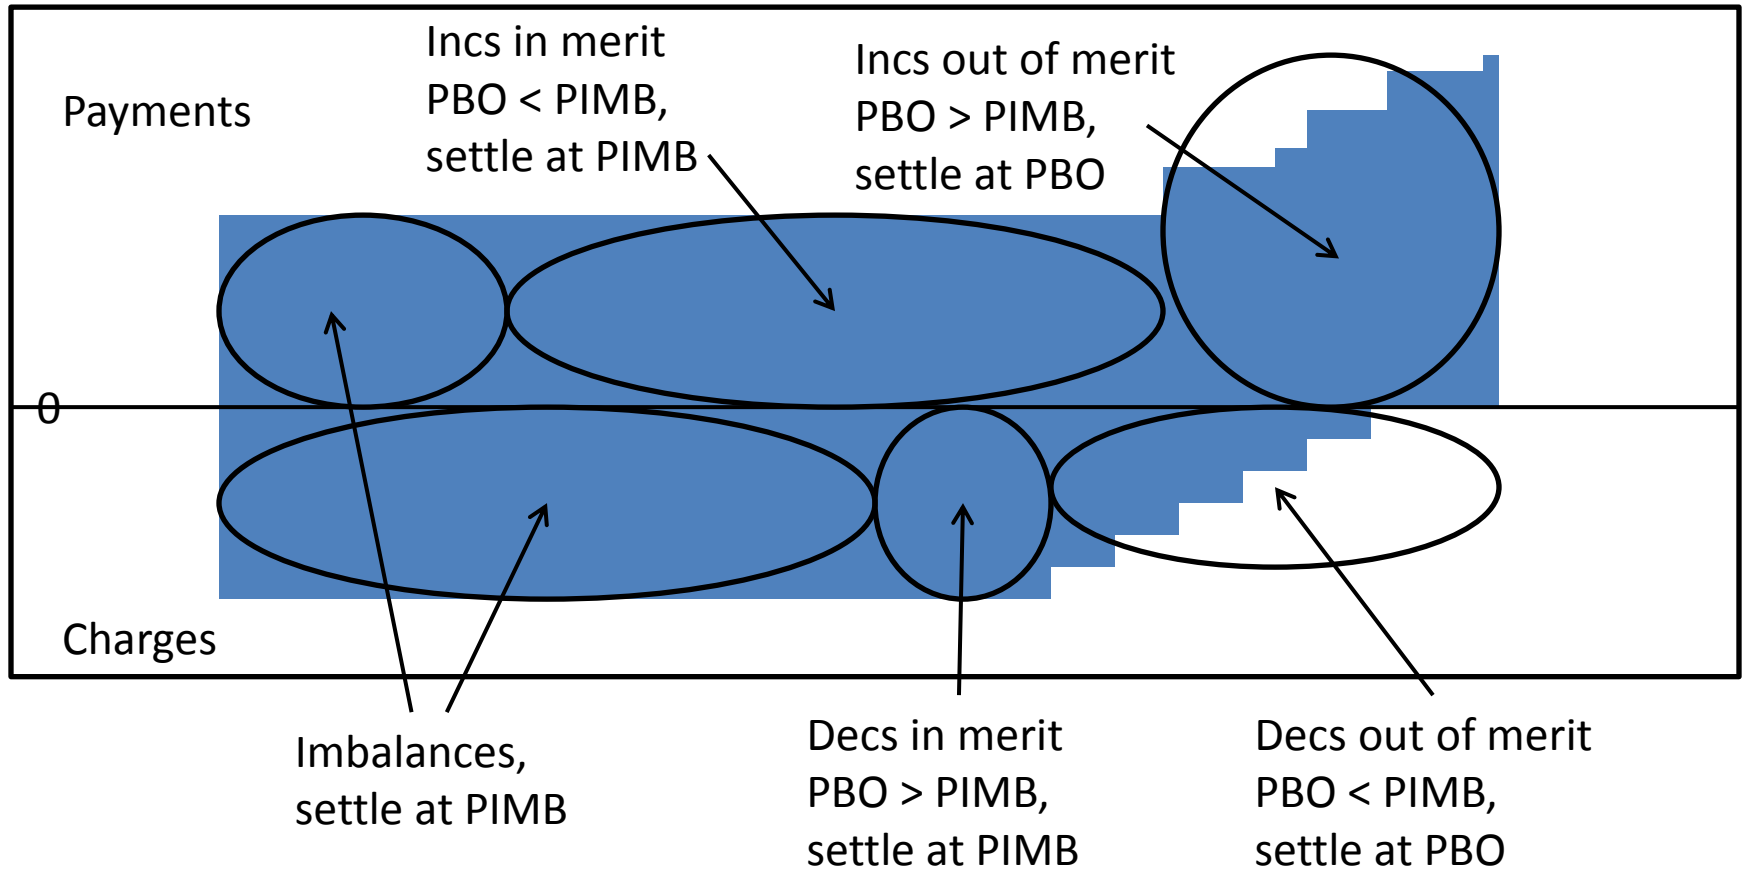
Payments

Incs in merit
PBO < PIMB,
settle at PIMB

Incs out of merit
PBO > PIMB,
settle at PBO

0

Charges

Imbalances,
settle at PIMB

Decs in merit
PBO > PIMB,
settle at PIMB

Decs out of merit
PBO < PIMB,
settle at PBO